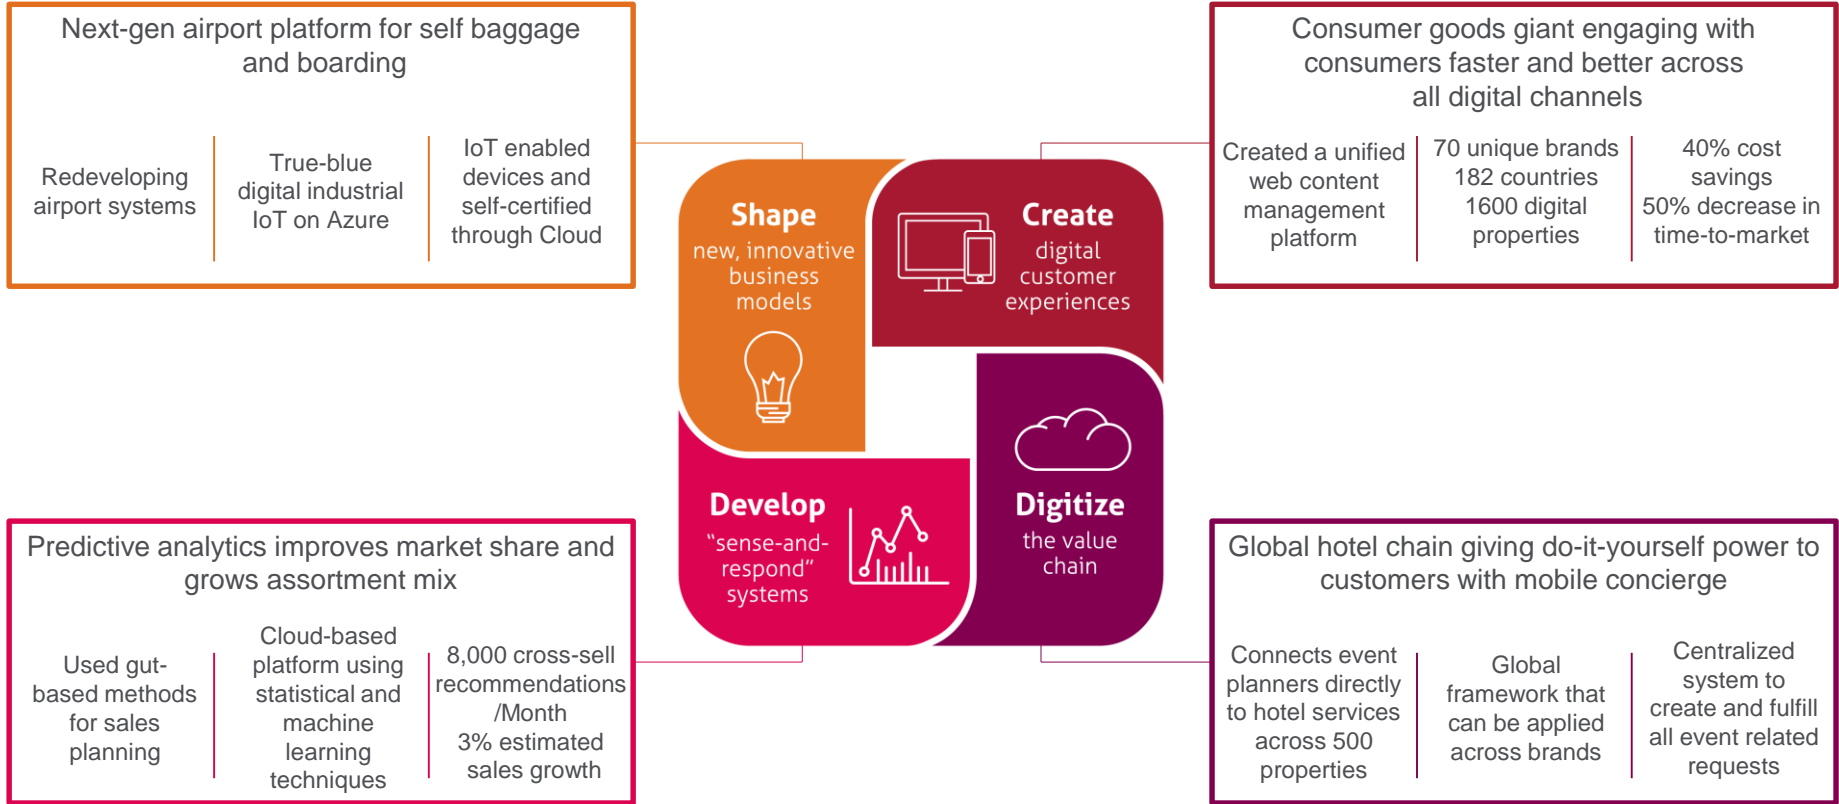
Next-gen airport platform for self baggage and boarding

Redeveloping airport systems

True-blue digital industrial IoT on Azure

IoT enabled devices and self-certified through Cloud

Consumer goods giant engaging with consumers faster and better across all digital channels

Created a unified web content management platform

70 unique brands 182 countries 1600 digital properties

40% cost savings 50% decrease in time-to-market

Shape
new, innovative business models

Create
digital customer experiences

Develop
"sense-and-respond" systems

Digitize
the value chain

Predictive analytics improves market share and grows assortment mix

Used gut-based methods for sales planning

Cloud-based platform using statistical and machine learning techniques

8,000 cross-sell recommendations /Month
3% estimated sales growth

Global hotel chain giving do-it-yourself power to customers with mobile concierge

Connects event planners directly to hotel services across 500 properties

Global framework that can be applied across brands

Centralized system to create and fulfill all event related requests